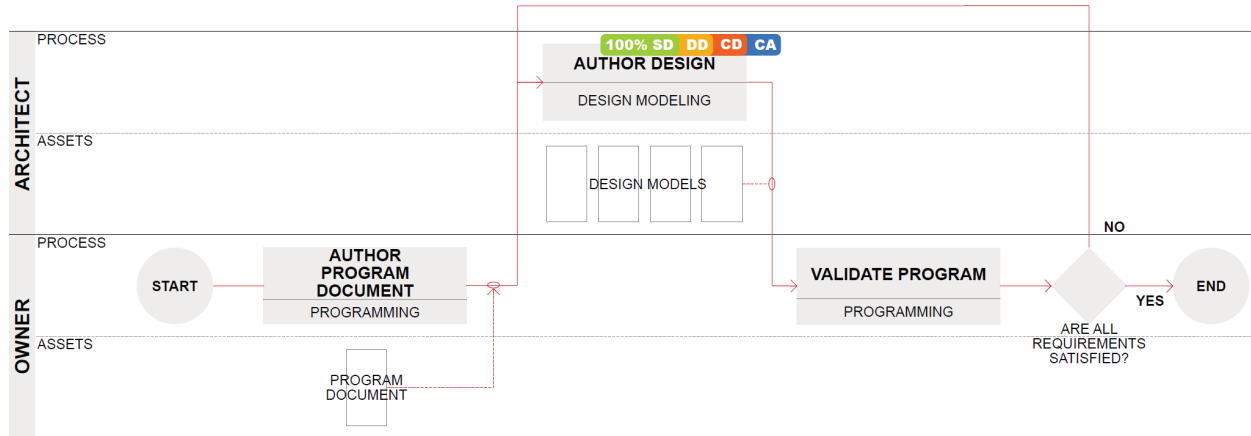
ARCHITECT

PROCESS

100% SD DD CD CA

AUTHOR DESIGN

DESIGN MODELING

ASSETS

DESIGN MODELS

OWNER

PROCESS

START

AUTHOR PROGRAM DOCUMENT

PROGRAMMING

VALIDATE PROGRAM

PROGRAMMING

NO

ARE ALL REQUIREMENTS SATISFIED?

YES

END

ASSETS

PROGRAM DOCUMENT